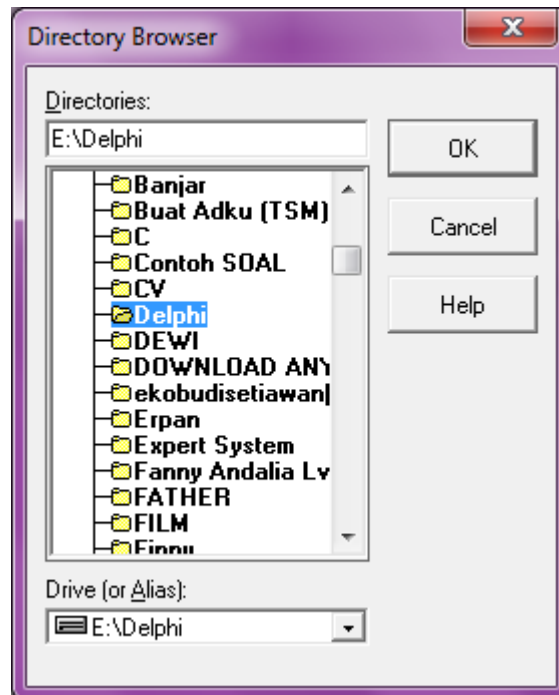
Directory Browser

Directories:

E:\Delphi

OK

Cancel

Help

Banjar
Buat Adku (TSM)
C
Contoh SOAL
CV
Delphi
DEWI
DOWNLOAD ANY
ekobudisetiawan|
Erpan
Expert System
Fanny Andalia Lv
FATHER
FILM
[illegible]

Drive (or Alias):

E:\Delphi